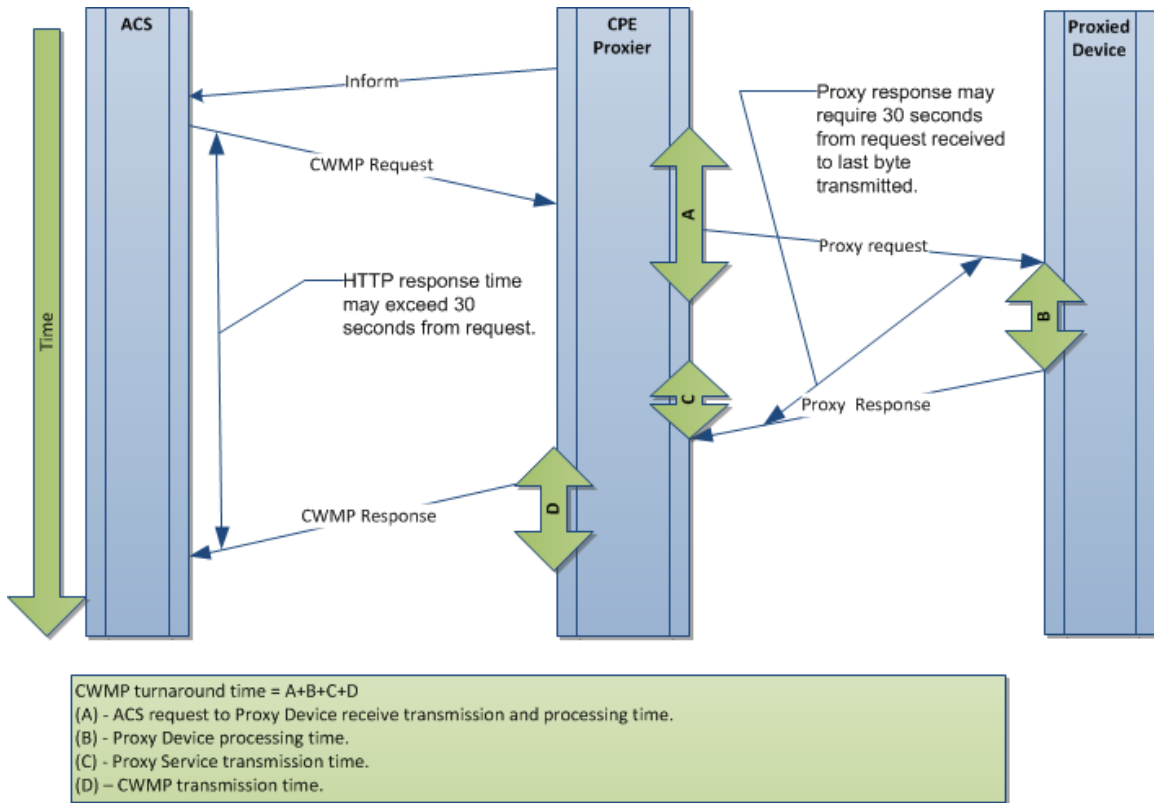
ACS

CPE Proxier

Proxied Device

Time

Inform

CWMP Request

Proxy response may require 30 seconds from request received to last byte transmitted.

A

Proxy request

HTTP response time may exceed 30 seconds from request.

B

C

Proxy Response

D

CWMP Response

CWMP turnaround time = A+B+C+D
(A) - ACS request to Proxy Device receive transmission and processing time.
(B) - Proxy Device processing time.
(C) - Proxy Service transmission time.
(D) – CWMP transmission time.